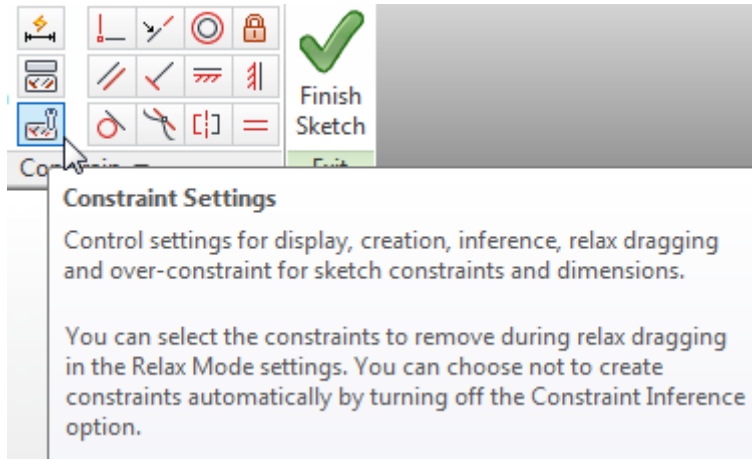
Finish Sketch

Co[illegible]

Constraint Settings

Control settings for display, creation, inference, relax dragging and over-constraint for sketch constraints and dimensions.

You can select the constraints to remove during relax dragging in the Relax Mode settings. You can choose not to create constraints automatically by turning off the Constraint Inference option.